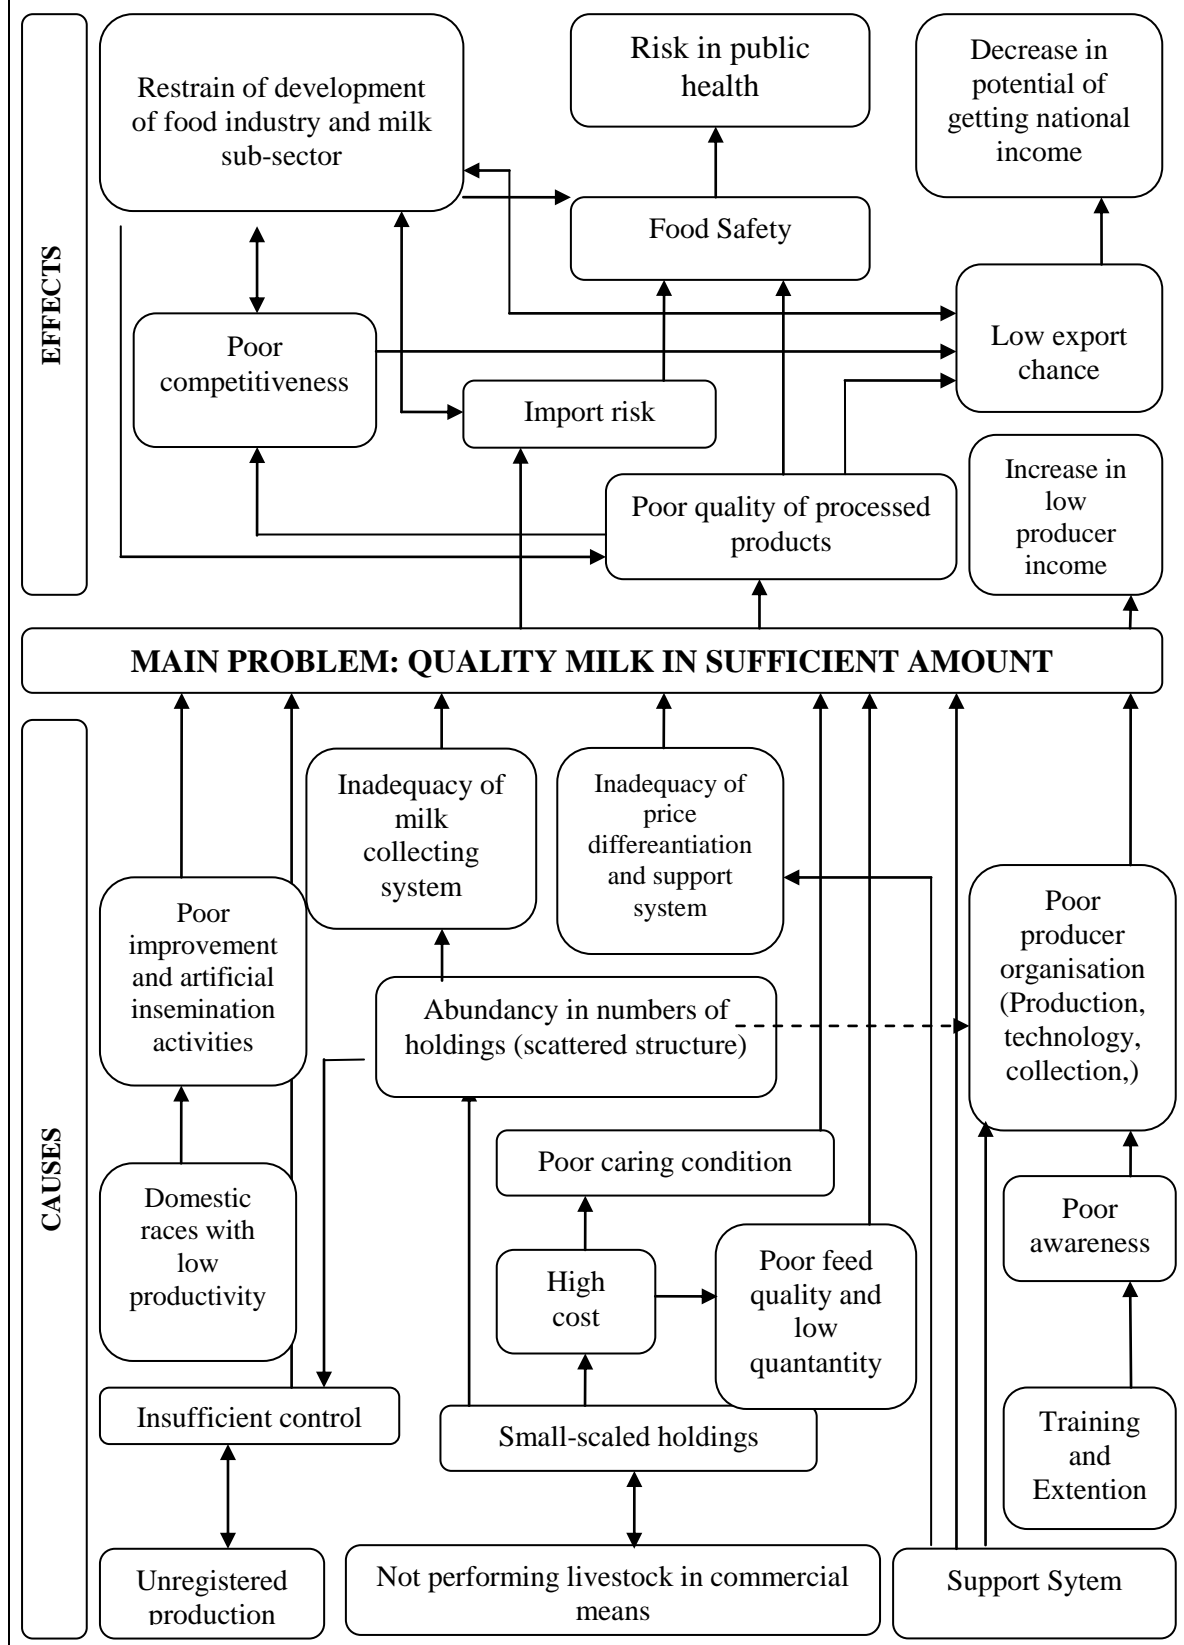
EFFECTS

Restrain of development of food industry and milk sub-sector

Risk in public health

Decrease in potential of getting national income

Food Safety

Poor competitiveness

Low export chance

Import risk

Increase in low producer income

Poor quality of processed products

MAIN PROBLEM: QUALITY MILK IN SUFFICIENT AMOUNT

CAUSES

Inadequacy of milk collecting system

Inadequacy of price differeantiation and support system

Poor improvement and artificial insemination activities

Poor producer organisation (Production, technology, collection,)

Abundancy in numbers of holdings (scattered structure)

Poor caring condition

Domestic races with low productivity

High cost

Poor feed quality and low quantantity

Poor awareness

Insufficient control

Small-scaled holdings

Training and Extention

Unregistered production

Not performing livestock in commercial means

Support Sytem